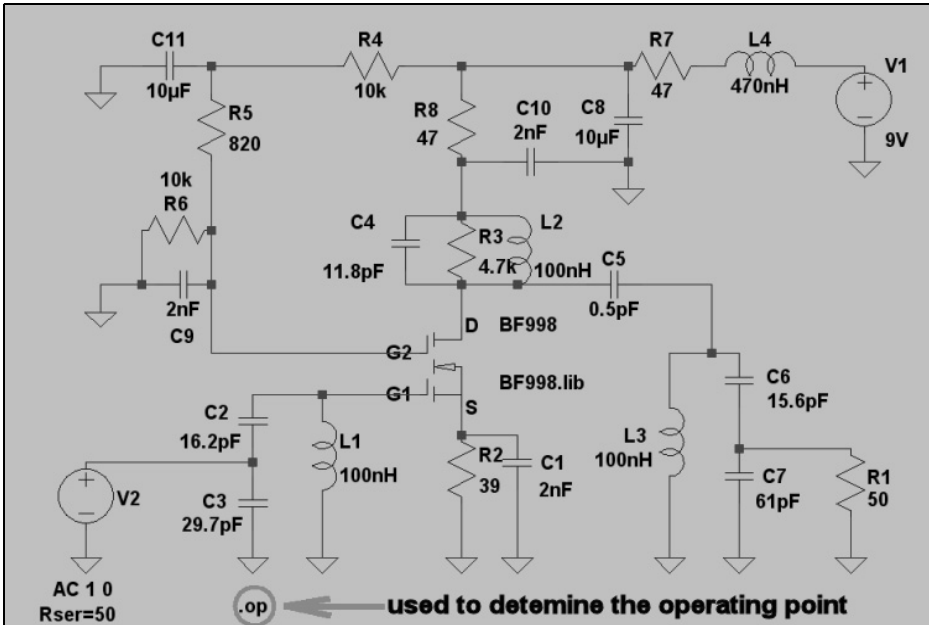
C11
10µF
R4
10k
R7
47
L4
470nH
V1
9V
R5
820
R8
47
C10
2nF
C8
10µF
10k
R6
C4
11.8pF
R3
4.7k
L2
100nH
C5
0.5pF
2nF
C9
D
BF998
G2
G1
BF998.lib
S
C2
16.2pF
L1
100nH
R2
39
C1
2nF
L3
100nH
C6
15.6pF
C7
61pF
R1
50
V2
C3
29.7pF
AC 1 0
Rser=50
.op
used to detemine the operating point